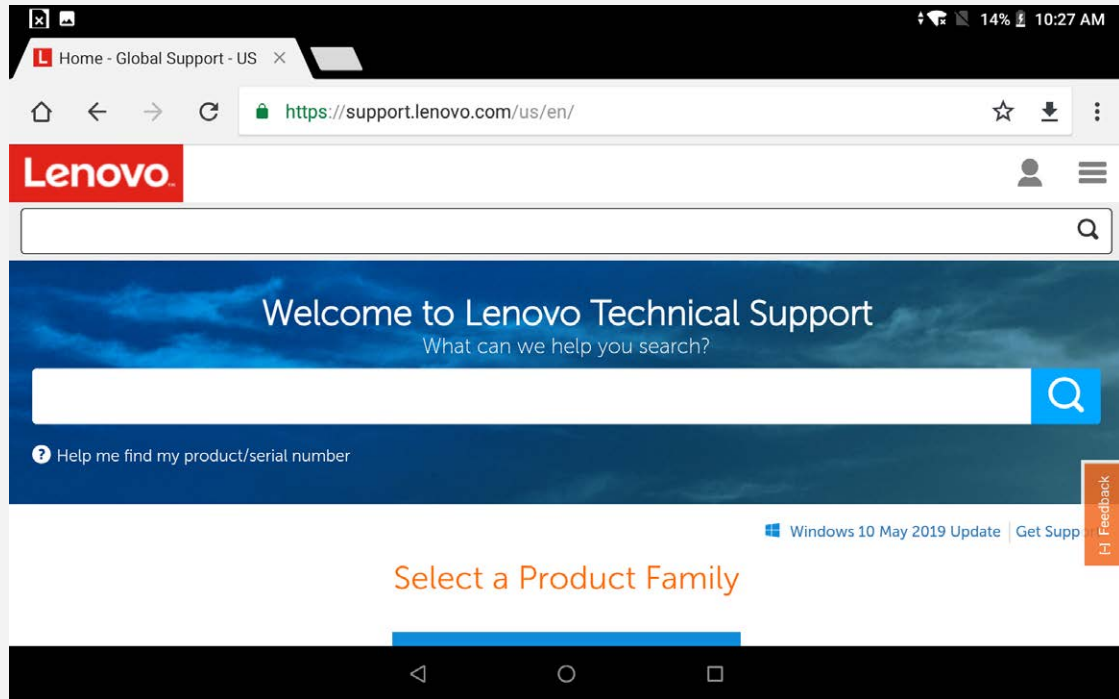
14% 10:27 AM

Home - Global Support - US ×

https://support.lenovo.com/us/en/

Lenovo

Welcome to Lenovo Technical Support
What can we help you search?

Help me find my product/serial number

Feedback

Windows 10 May 2019 Update | Get Supp

Select a Product Family